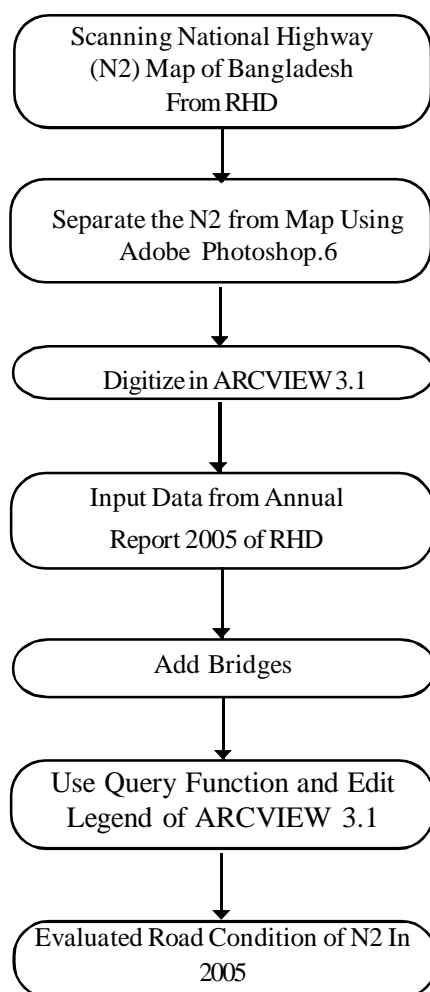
Scanning National Highway (N2) Map of Bangladesh From RHD

Separate the N2 from Map Using Adobe Photoshop.6

Digitize in ARCVIEW 3.1

Input Data from Annual Report 2005 of RHD

Add Bridges

Use Query Function and Edit Legend of ARCVIEW 3.1

Evaluated Road Condition of N2 In 2005